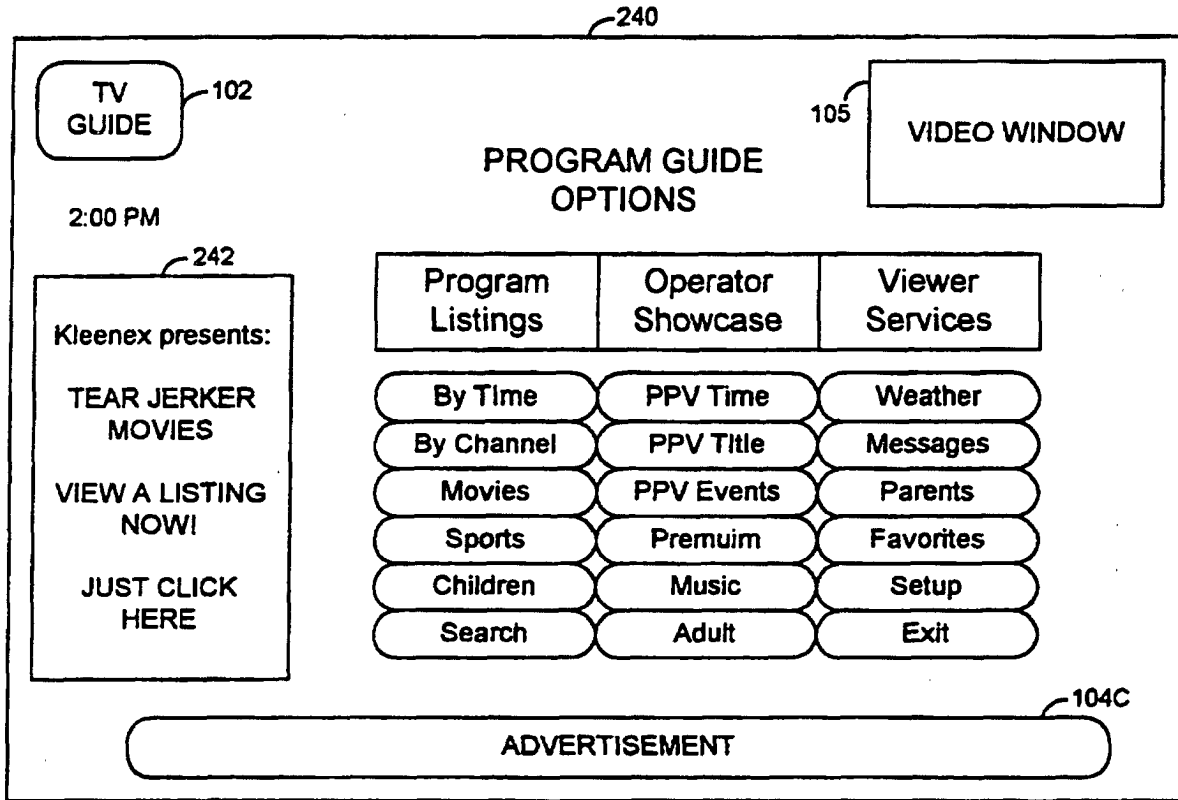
240

TV GUIDE 102

105 VIDEO WINDOW

PROGRAM GUIDE OPTIONS

2:00 PM

242

Kleenex presents:

TEAR JERKER MOVIES

VIEW A LISTING NOW!

JUST CLICK HERE

| Program Listings | Operator Showcase | Viewer Services |
|---|---|---|
| By Time | PPV Time | Weather |
| By Channel | PPV Title | Messages |
| Movies | PPV Events | Parents |
| Sports | Premuim | Favorites |
| Children | Music | Setup |
| Search | Adult | Exit |

104C

ADVERTISEMENT